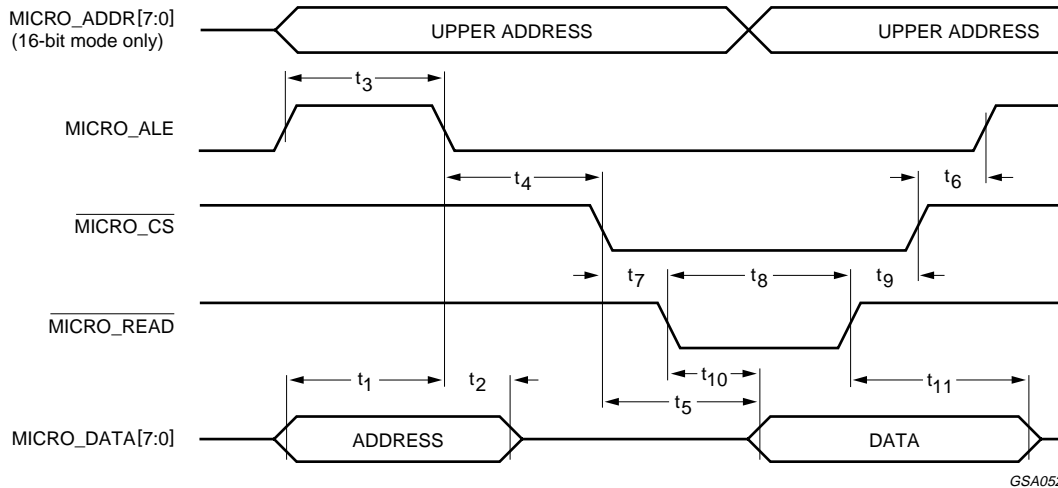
MICRO_ADDR[7:0]
(16-bit mode only)

UPPER ADDRESS

UPPER ADDRESS

$t_3$

MICRO_ALE

$t_4$

$t_6$

$\overline{\text{MICRO\_CS}}$

$t_7$

$t_8$

$t_9$

$\overline{\text{MICRO\_READ}}$

$t_1$

$t_2$

$t_{10}$

$t_{11}$

$t_5$

MICRO_DATA[7:0]

ADDRESS

DATA

GSA05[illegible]